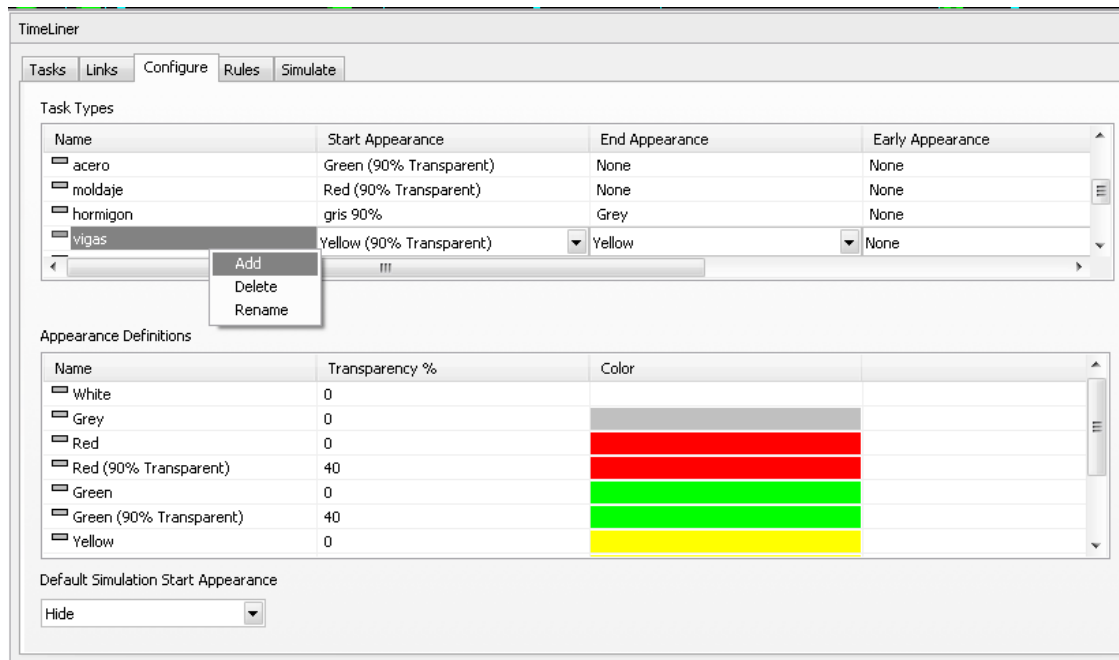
TimeLiner

Tasks | Links | Configure | Rules | Simulate

Task Types

| Name | Start Appearance | End Appearance | Early Appearance |
|---|---|---|---|
| acero | Green (90% Transparent) | None | None |
| moldaje | Red (90% Transparent) | None | None |
| hormigon | gris 90% | Grey | None |
| vigas | Yellow (90% Transparent) | Yellow | None |

Add
Delete
Rename

Appearance Definitions

| Name | Transparency % | Color |
|---|---|---|
| White | 0 | |
| Grey | 0 | |
| Red | 0 | |
| Red (90% Transparent) | 40 | |
| Green | 0 | |
| Green (90% Transparent) | 40 | |
| Yellow | 0 | |

Default Simulation Start Appearance

Hide